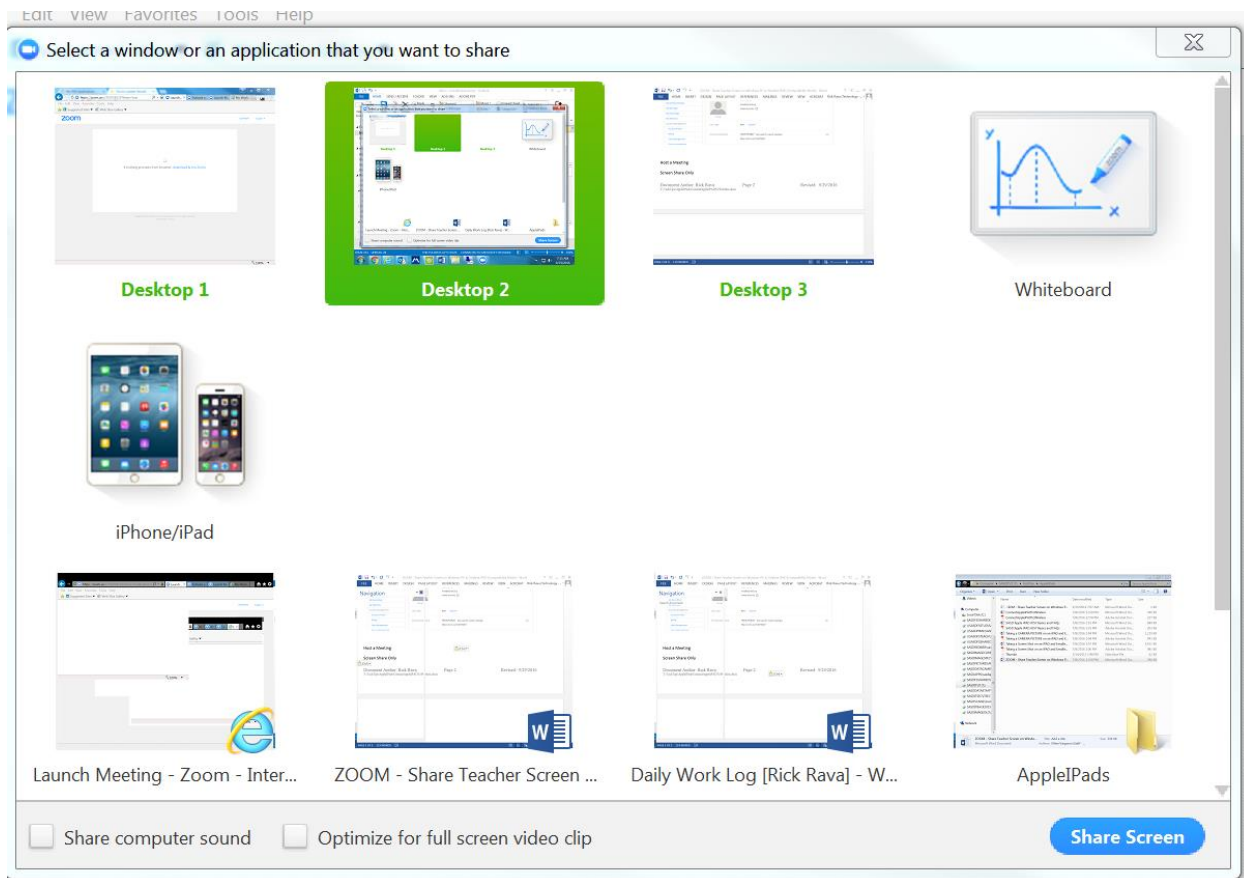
Edit View Favorites Tools Help

Select a window or an application that you want to share

Desktop 1

Desktop 2

Desktop 3

Whiteboard

iPhone/iPad

Launch Meeting - Zoom - Inter...

ZOOM - Share Teacher Screen ...

Daily Work Log [Rick Rava] - W...

AppleIPads

Share computer sound

Optimize for full screen video clip

Share Screen